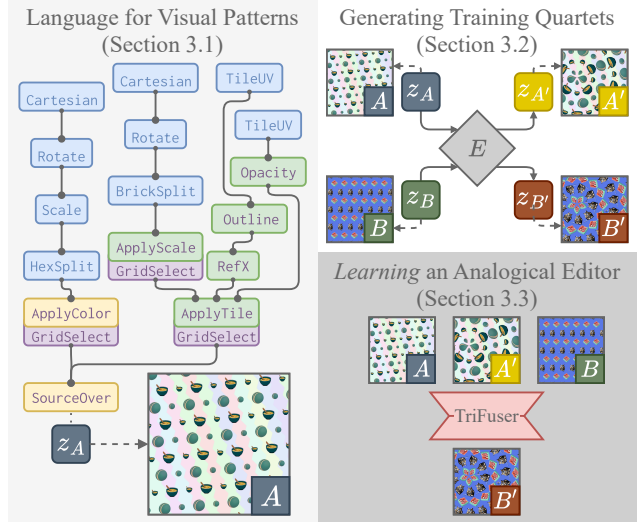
Language for Visual Patterns
(Section 3.1)

Cartesian

Rotate

Scale

HexSplit

ApplyColor
GridSelect

Cartesian

Rotate

BrickSplit

ApplyScale
GridSelect

TileUV

TileUV

Opacity

Outline

RefX

ApplyTile
GridSelect

SourceOver

$z_A$

$A$

Generating Training Quartets
(Section 3.2)

$A$

$z_A$

$z_{A'}$

$A'$

$E$

$B$

$z_B$

$z_{B'}$

$B'$

*Learning* an Analogical Editor
(Section 3.3)

$A$

$A'$

$B$

TriFuser

$B'$